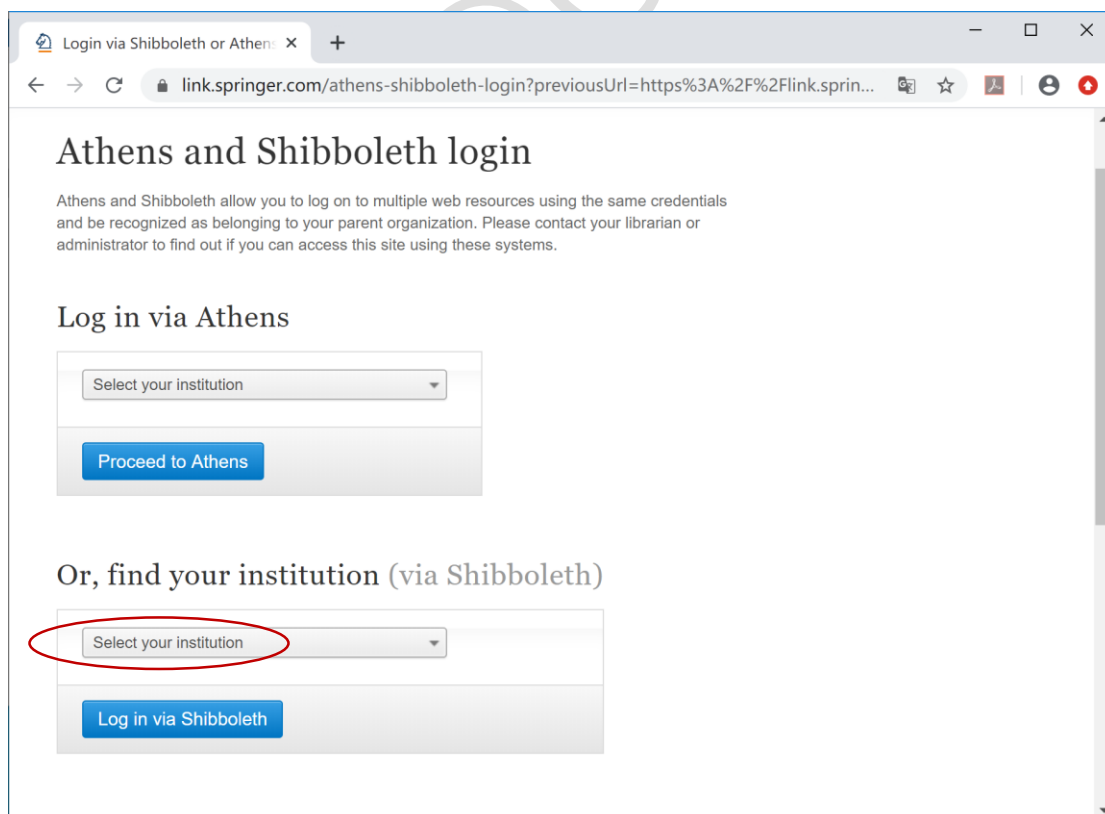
Login via Shibboleth or Athens

link.springer.com/athens-shibboleth-login?previousUrl=https%3A%2F%2Flink.sprin...

Athens and Shibboleth login

Athens and Shibboleth allow you to log on to multiple web resources using the same credentials and be recognized as belonging to your parent organization. Please contact your librarian or administrator to find out if you can access this site using these systems.

Log in via Athens

Select your institution

Proceed to Athens

Or, find your institution (via Shibboleth)

Select your institution

Log in via Shibboleth